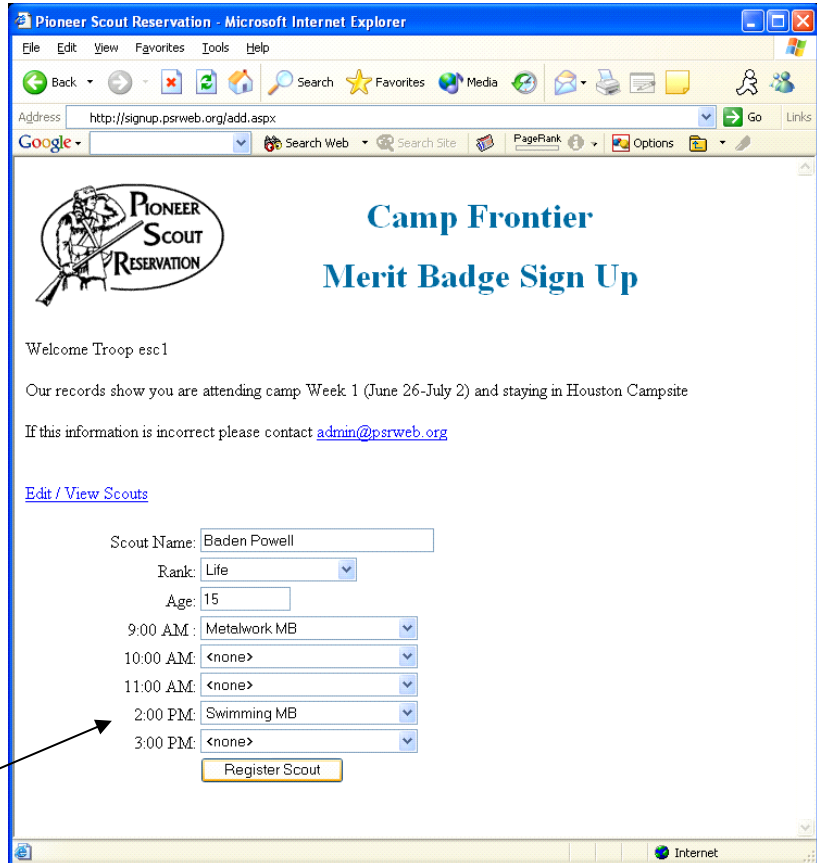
Pioneer Scout Reservation - Microsoft Internet Explorer

File Edit View Favorites Tools Help

Back Search Favorites Media

Address http://signup.psrweb.org/add.aspx Go Links

Google Search Web Search Site PageRank Options

Pioneer Scout Reservation

Camp Frontier

Merit Badge Sign Up

Welcome Troop esc1

Our records show you are attending camp Week 1 (June 26-July 2) and staying in Houston Campsite

If this information is incorrect please contact admin@psrweb.org

Edit / View Scouts

Scout Name: Baden Powell

Rank: Life

Age: 15

9:00 AM : Metalwork MB

10:00 AM: <none>

11:00 AM: <none>

2:00 PM: Swimming MB

3:00 PM: <none>

Register Scout

Internet